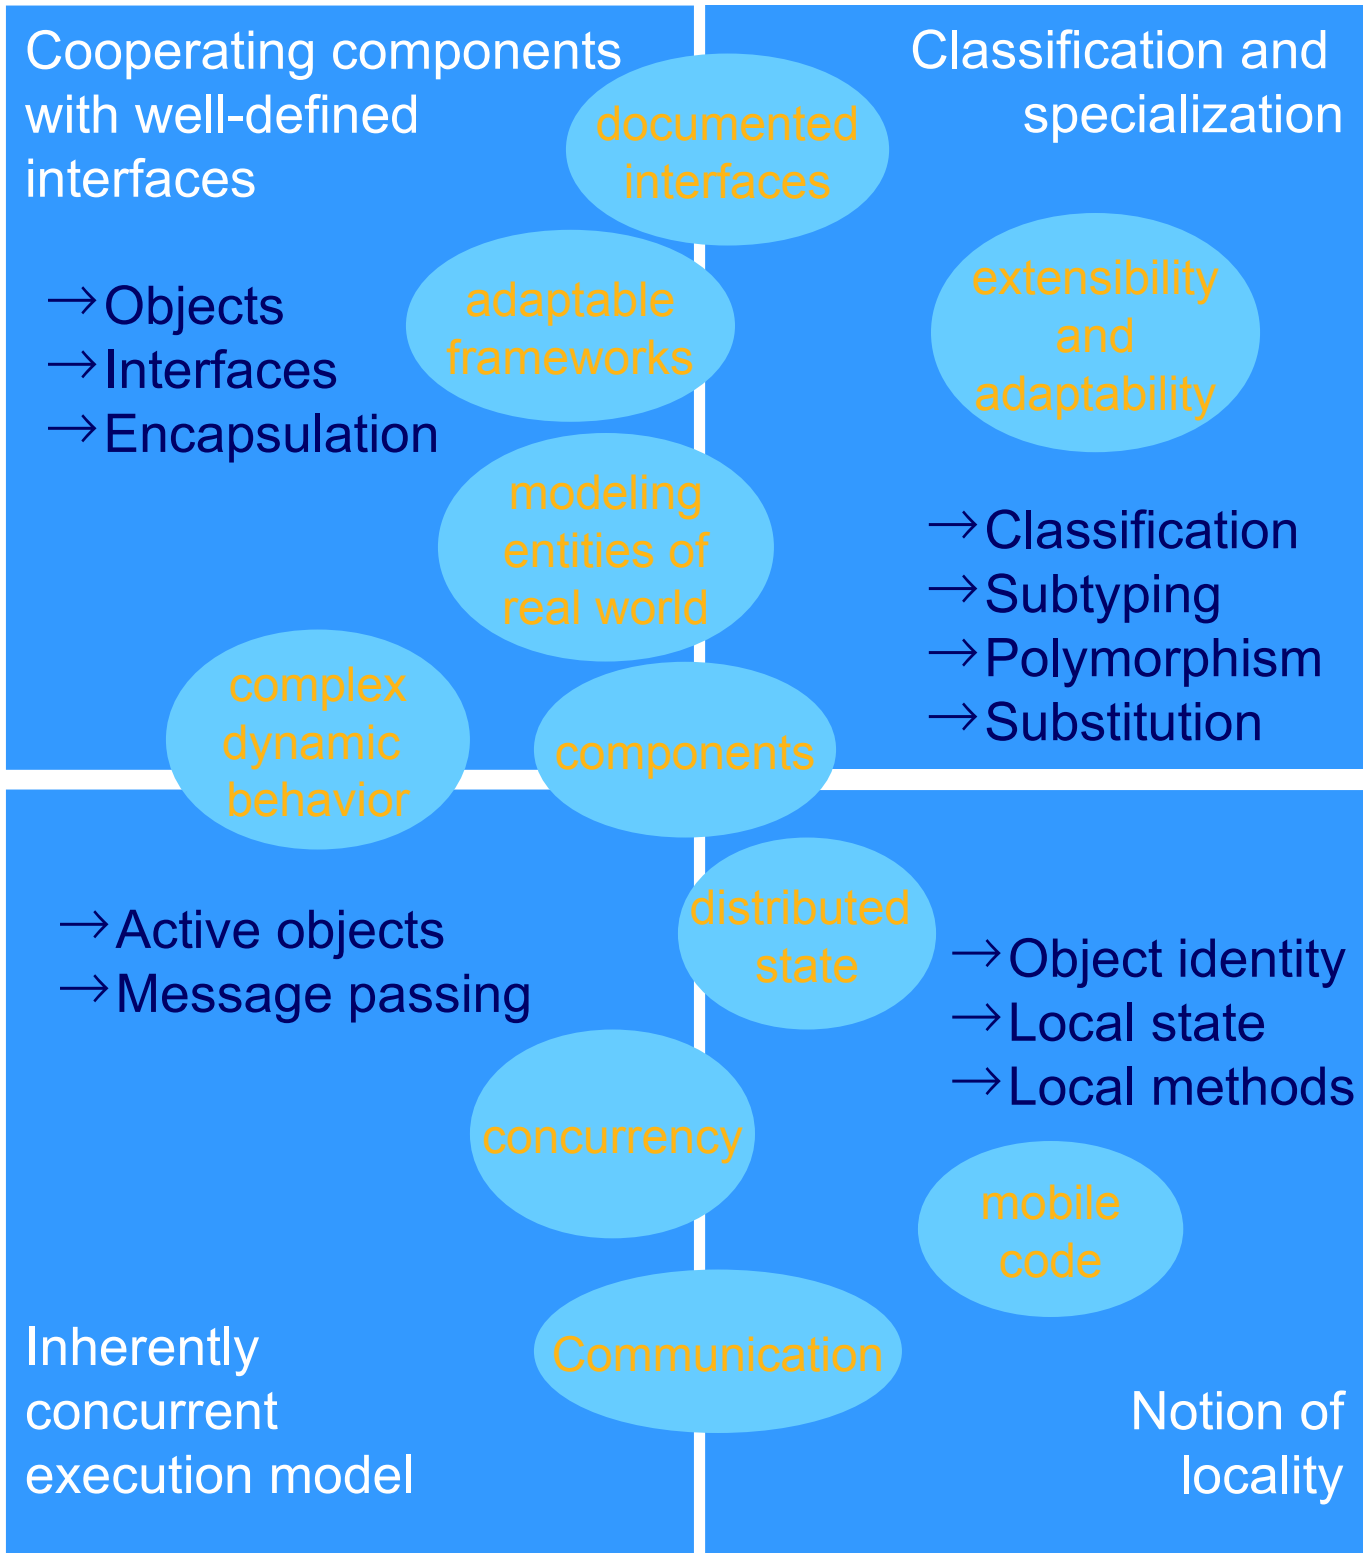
Cooperating components with well-defined interfaces

→Objects
→Interfaces
→Encapsulation

documented interfaces

Classification and specialization

adaptable frameworks

extensibility and adaptability

modeling entities of real world

→Classification
→Subtyping
→Polymorphism
→Substitution

complex dynamic behavior

components

distributed state

→Active objects
→Message passing

→Object identity
→Local state
→Local methods

concurrency

mobile code

Communication

Inherently concurrent execution model

Notion of locality